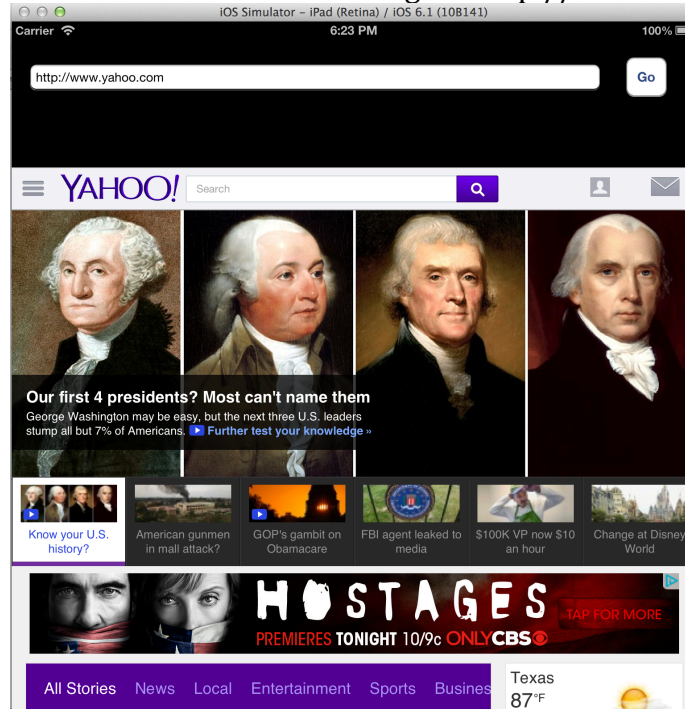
iOS Simulator - iPad (Retina) / iOS 6.1 (10B141)

Carrier 6:23 PM 100%

http://www.yahoo.com

Go

YAHOO!

Search

Our first 4 presidents? Most can't name them

George Washington may be easy, but the next three U.S. leaders stump all but 7% of Americans. Further test your knowledge »

Know your U.S. history?

American gunmen in mall attack?

GOP's gambit on Obamacare

FBI agent leaked to media

$100K VP now $10 an hour

Change at Disney World

HOSTAGES

PREMIERES TONIGHT 10/9c ONLY CBS

TAP FOR MORE

All Stories News Local Entertainment Sports Busines

Texas

87°F